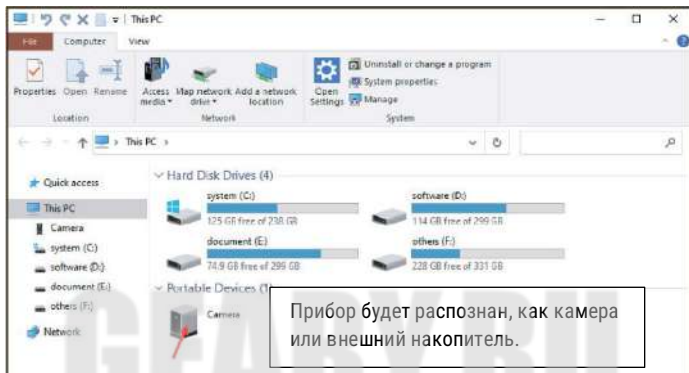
This PC

File Computer View

Properties Open Rename
Location

Access media Map network drive Add a network location
Network

Open Settings
Uninstall or change a program
System properties
Manage
System

This PC >

Quick access
This PC
Camera
system (C:)
software (D:)
document (E:)
others (F:)
Network

Hard Disk Drives (4)

system (C:)
125 GB free of 238 GB

software (D:)
114 GB free of 299 GB

document (E:)
74.9 GB free of 299 GB

others (F:)
228 GB free of 331 GB

Portable Devices (1)

Camera

Прибор будет распознан, как камера или внешний накопитель.

GEARS.RU